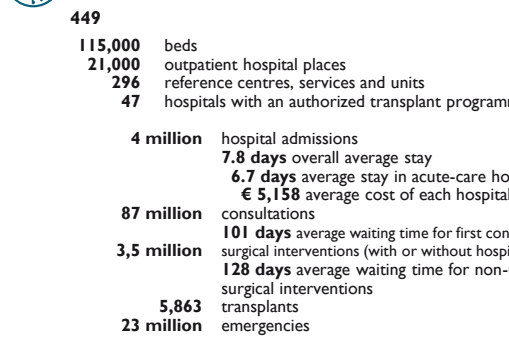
449

115,000 beds
21,000 outpatient hospital places
296 reference centres, services and units
47 hospitals with an authorized transplant programm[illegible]

4 million hospital admissions
7.8 days overall average stay
6.7 days average stay in acute-care ho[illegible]
€ 5,158 average cost of each hospital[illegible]
87 million consultations
101 days average waiting time for first con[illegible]
3,5 million surgical interventions (with or without hospi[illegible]
128 days average waiting time for non-surgical interventions
5,863 transplants
23 million emergencies